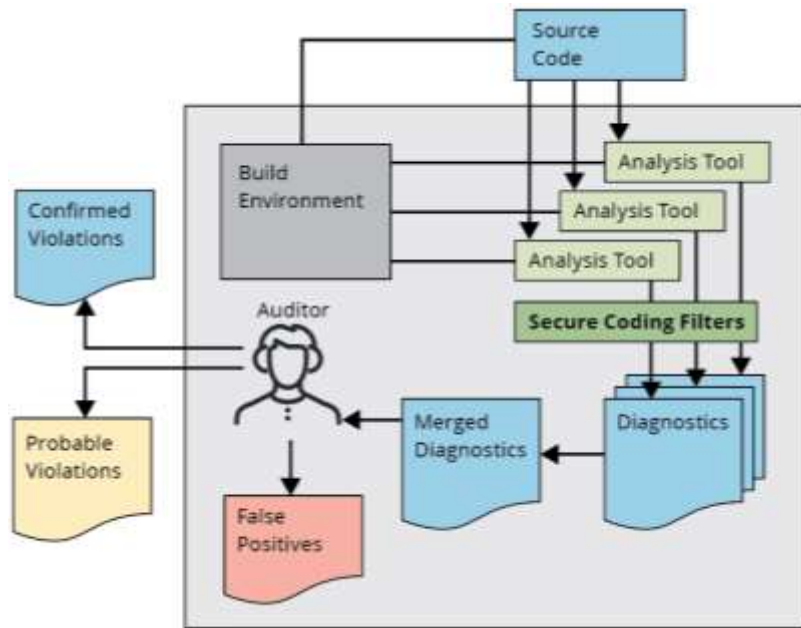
Source Code

Build Environment

Analysis Tool

Analysis Tool

Analysis Tool

Confirmed Violations

Auditor

Secure Coding Filters

Probable Violations

Merged Diagnostics

Diagnostics

False Positives